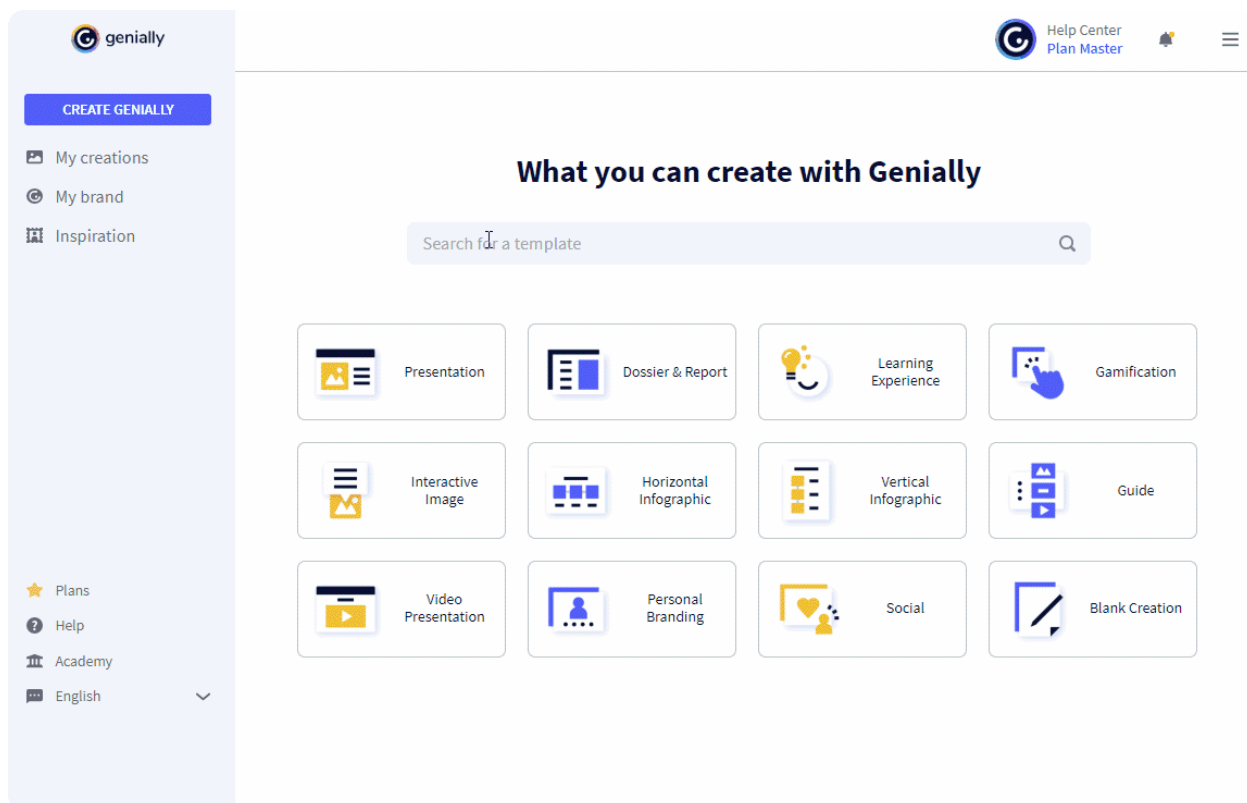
genially

CREATE GENIALLY

My creations

My brand

Inspiration

Plans

Help

Academy

English

Help Center
Plan Master

What you can create with Genially

Search for a template

Presentation

Dossier & Report

Learning Experience

Gamification

Interactive Image

Horizontal Infographic

Vertical Infographic

Guide

Video Presentation

Personal Branding

Social

Blank Creation